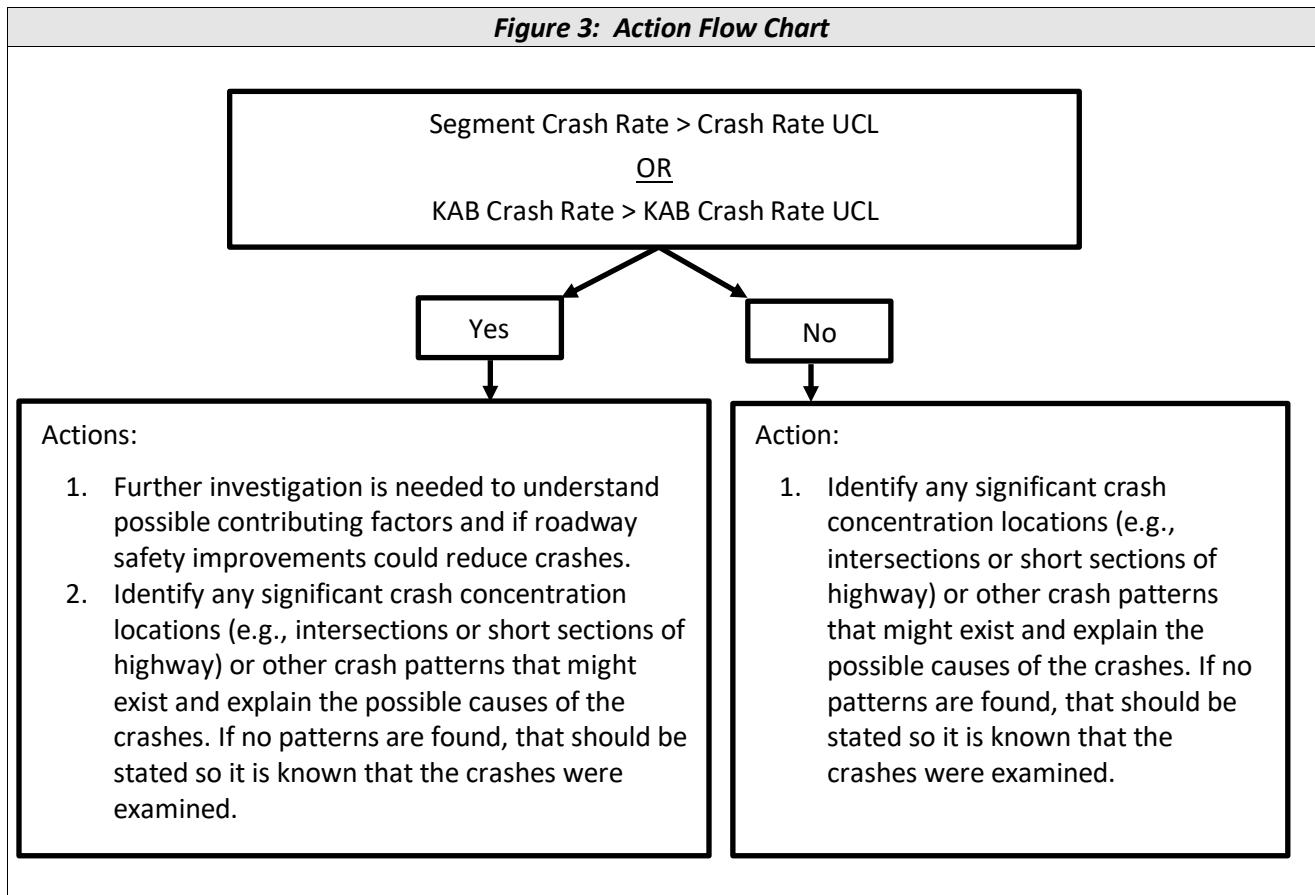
*Figure 3: Action Flow Chart*

Segment Crash Rate > Crash Rate UCL
OR
KAB Crash Rate > KAB Crash Rate UCL

Yes

No

Actions:

1. Further investigation is needed to understand possible contributing factors and if roadway safety improvements could reduce crashes.
2. Identify any significant crash concentration locations (e.g., intersections or short sections of highway) or other crash patterns that might exist and explain the possible causes of the crashes. If no patterns are found, that should be stated so it is known that the crashes were examined.

Action:

1. Identify any significant crash concentration locations (e.g., intersections or short sections of highway) or other crash patterns that might exist and explain the possible causes of the crashes. If no patterns are found, that should be stated so it is known that the crashes were examined.